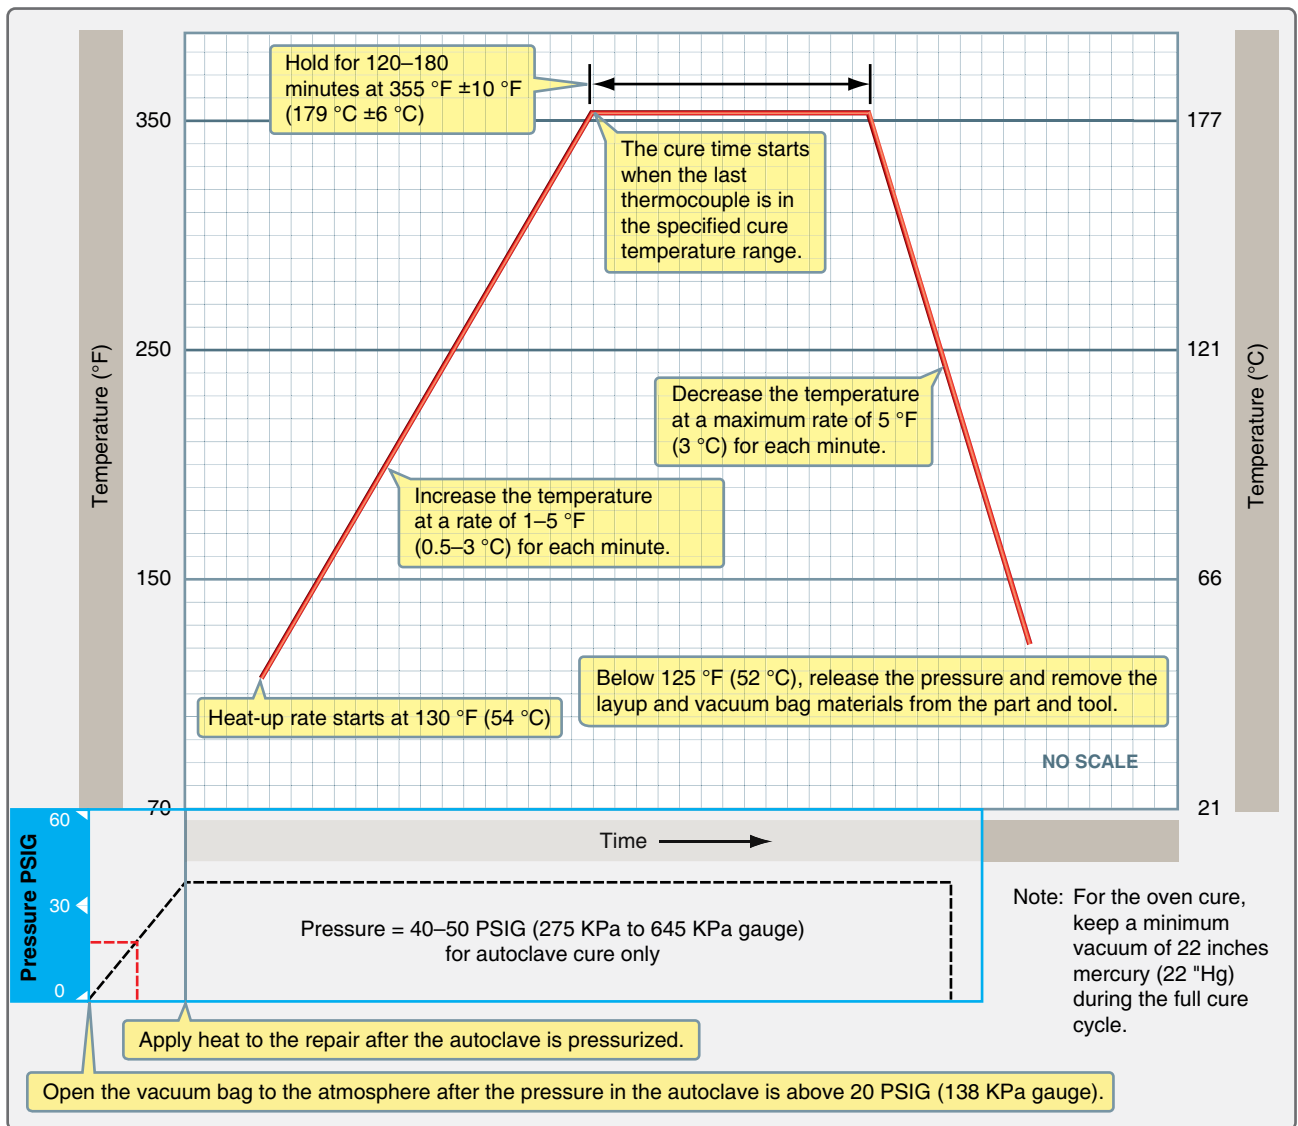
Hold for 120–180 minutes at 355 °F ±10 °F (179 °C ±6 °C)

350

177

The cure time starts when the last thermocouple is in the specified cure temperature range.

250

121

Temperature (°F)

Temperature (°C)

Decrease the temperature at a maximum rate of 5 °F (3 °C) for each minute.

Increase the temperature at a rate of 1–5 °F (0.5–3 °C) for each minute.

150

66

Below 125 °F (52 °C), release the pressure and remove the layup and vacuum bag materials from the part and tool.

Heat-up rate starts at 130 °F (54 °C)

NO SCALE

70

21

60

30

0

Pressure PSIG

Time

Pressure = 40–50 PSIG (275 KPa to 645 KPa gauge) for autoclave cure only

Note: For the oven cure, keep a minimum vacuum of 22 inches mercury (22 "Hg) during the full cure cycle.

Apply heat to the repair after the autoclave is pressurized.

Open the vacuum bag to the atmosphere after the pressure in the autoclave is above 20 PSIG (138 KPa gauge).